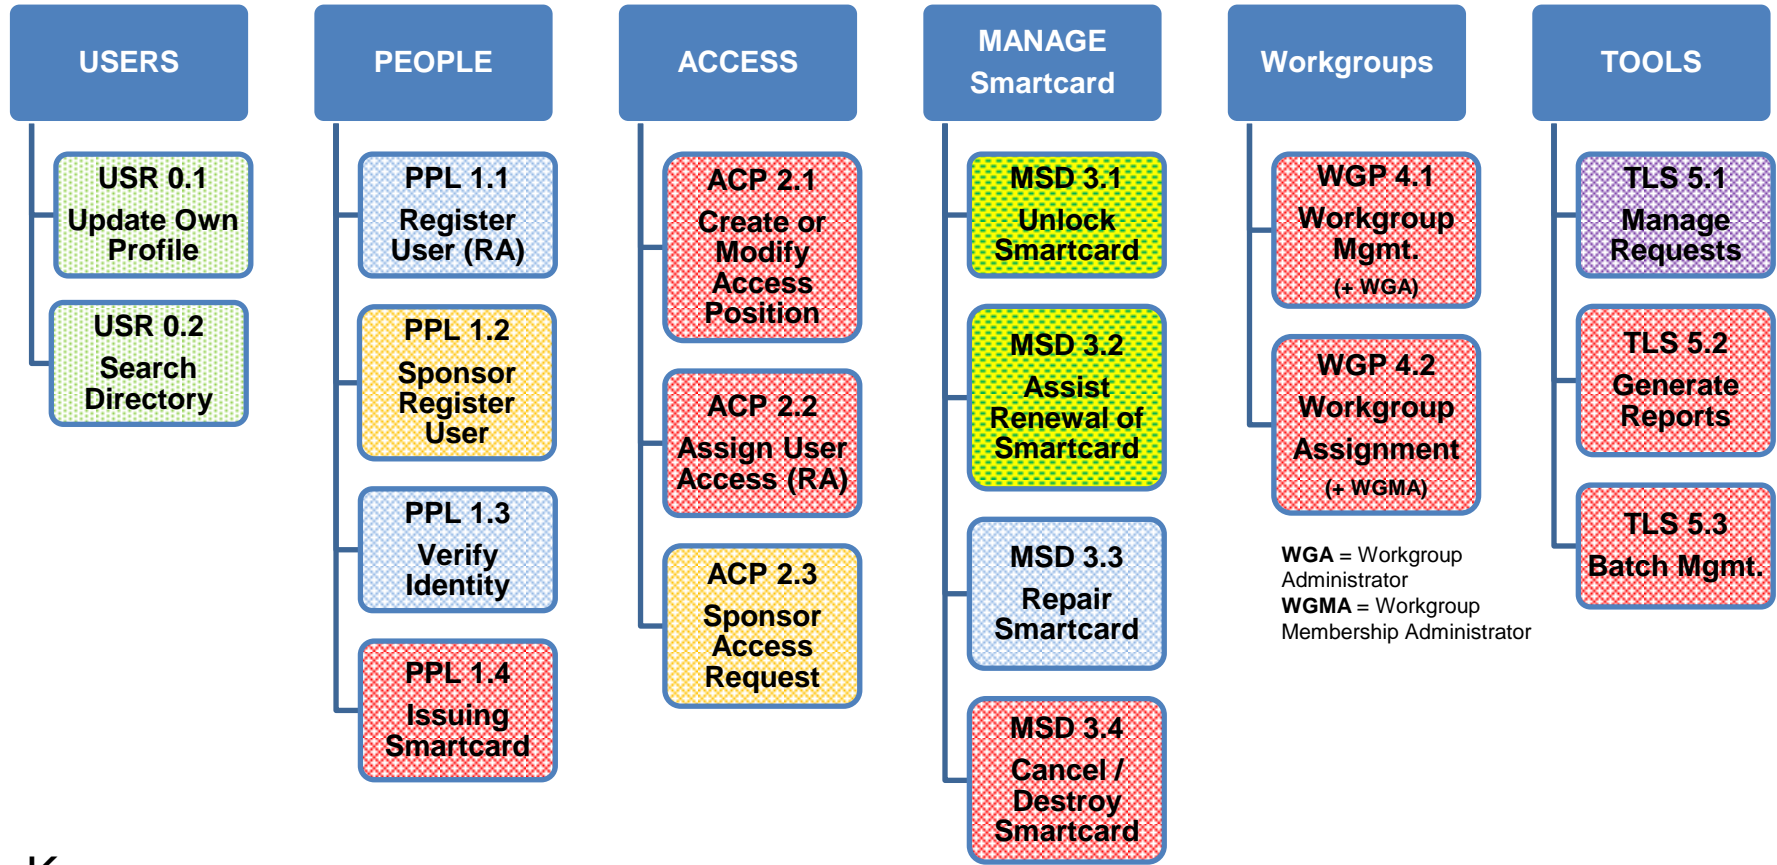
USERS

USR 0.1
Update Own Profile

USR 0.2
Search Directory

PEOPLE

PPL 1.1
Register User (RA)

PPL 1.2
Sponsor Register User

PPL 1.3
Verify Identity

PPL 1.4
Issuing Smartcard

ACCESS

ACP 2.1
Create or Modify Access Position

ACP 2.2
Assign User Access (RA)

ACP 2.3
Sponsor Access Request

MANAGE Smartcard

MSD 3.1
Unlock Smartcard

MSD 3.2
Assist Renewal of Smartcard

MSD 3.3
Repair Smartcard

MSD 3.4
Cancel / Destroy Smartcard

Workgroups

WGP 4.1
Workgroup Mgmt.
(+ WGA)

WGP 4.2
Workgroup Assignment
(+ WGMA)

WGA = Workgroup Administrator
WGMA = Workgroup Membership Administrator

TOOLS

TLS 5.1
Manage Requests

TLS 5.2
Generate Reports

TLS 5.3
Batch Mgmt.

K